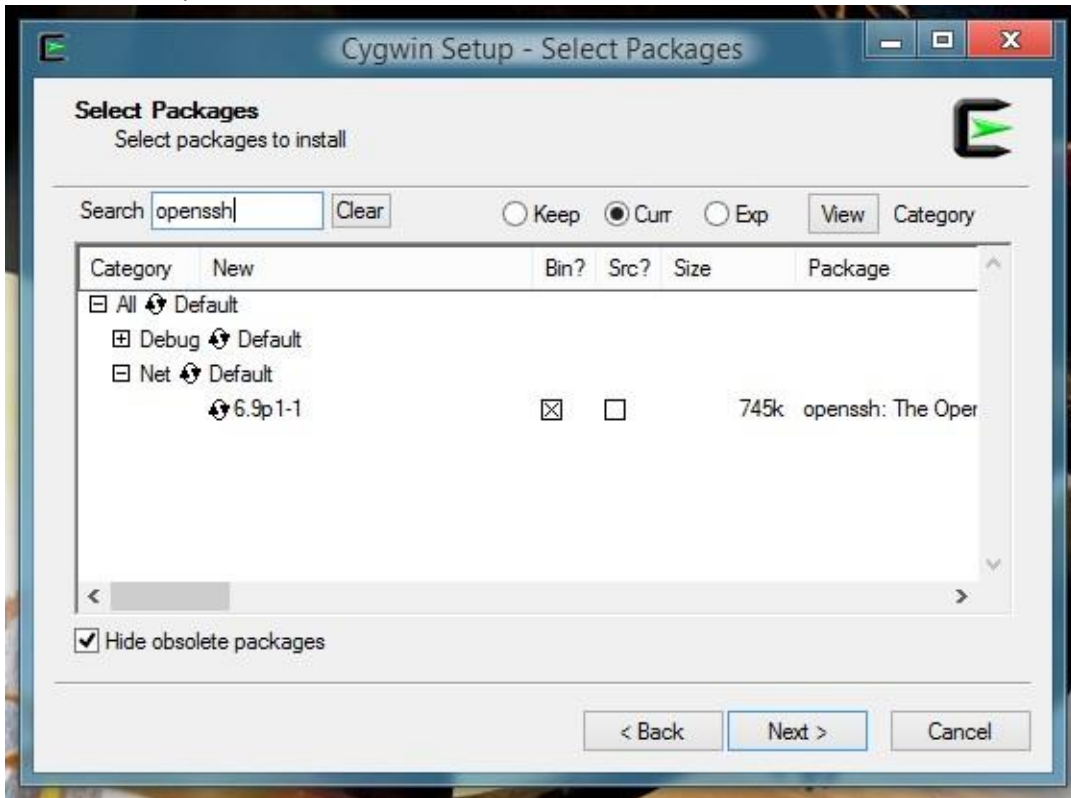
Cygwin Setup - Select Packages

Select Packages
Select packages to install

Search openssh Clear

Keep Curr Exp View Category

| Category | New | Bin? | Src? | Size | Package |
|---|---|---|---|---|---|
| ⊟ All Default | | | | | |
| ⊞ Debug Default | | | | | |
| ⊟ Net Default | | | | | |
| | 6.9p1-1 | ☒ | ☐ | 745k | openssh: The Oper |

Hide obsolete packages

< Back Next > Cancel